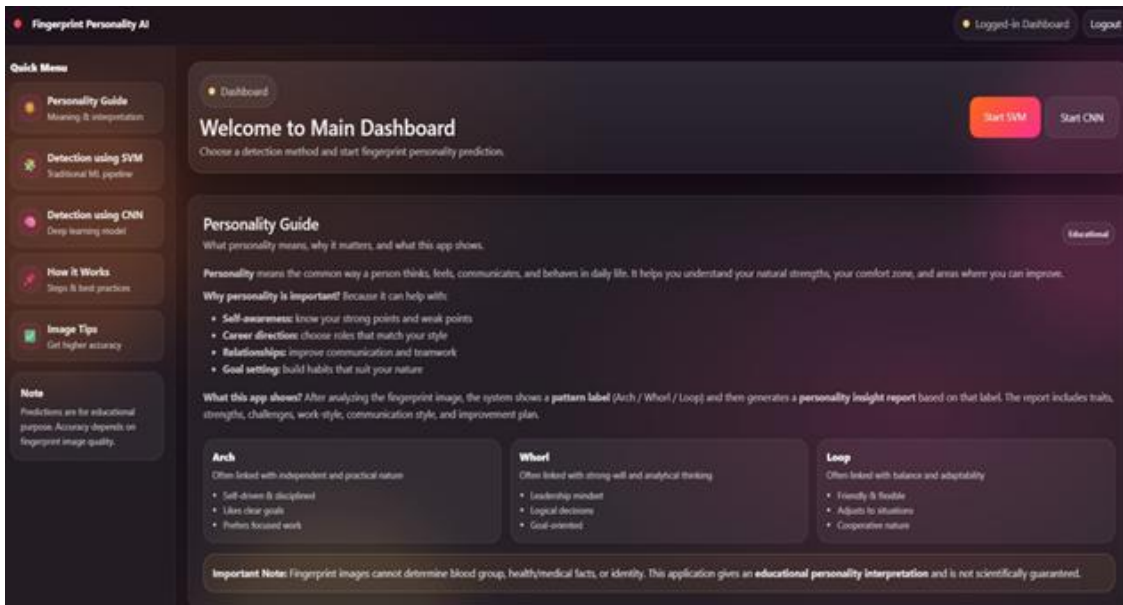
Fingerprint Personality AI

Logged-in Dashboard

Logout

Quick Menu

Personality Guide
Meaning & interpretation

Detection using SVM
Traditional ML pipeline

Detection using CNN
Deep learning model

How it Works
Steps & best practices

Image Tips
Get higher accuracy

Note
Predictions are for educational purpose. Accuracy depends on fingerprint image quality.

Dashboard

Welcome to Main Dashboard

Choose a detection method and start fingerprint personality prediction.

Start SVM

Start CNN

Personality Guide

What personality means, why it matters, and what this app shows.

Educational

**Personality** means the common way a person thinks, feels, communicates, and behaves in daily life. It helps you understand your natural strengths, your comfort zone, and areas where you can improve.

**Why personality is important?** Because it can help with:

- **Self-awareness:** know your strong points and weak points
- **Career direction:** choose roles that match your style
- **Relationships:** improve communication and teamwork
- **Goal setting:** build habits that suit your nature

**What this app shows?** After analyzing the fingerprint image, the system shows a **pattern label** (Arch / Whorl / Loop) and then generates a **personality insight report** based on that label. The report includes traits, strengths, challenges, work-style, communication style, and improvement plan.

Arch
Often linked with independent and practical nature
- Self-driven & disciplined
- Likes clear goals
- Prefers focused work

Whorl
Often linked with strong will and analytical thinking
- Leadership mindset
- Logical decisions
- Goal-oriented

Loop
Often linked with balance and adaptability
- Friendly & flexible
- Adjusts to situations
- Cooperative nature

**Important Note:** Fingerprint images cannot determine blood group, health/medical facts, or identity. This application gives an **educational personality interpretation** and is not scientifically guaranteed.